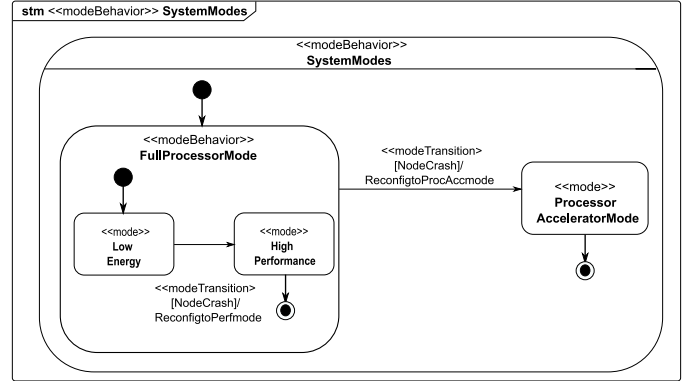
stm <<modeBehavior>> SystemModes

<<modeBehavior>>
SystemModes

<<modeBehavior>>
FullProcessorMode

<<modeTransition>>
[NodeCrash]/
ReconfigtoProcAccmode

<<mode>>
Processor
AcceleratorMode

<<mode>>
Low
Energy

<<mode>>
High
Performance

<<modeTransition>>
[NodeCrash]/
ReconfigtoPerfmode